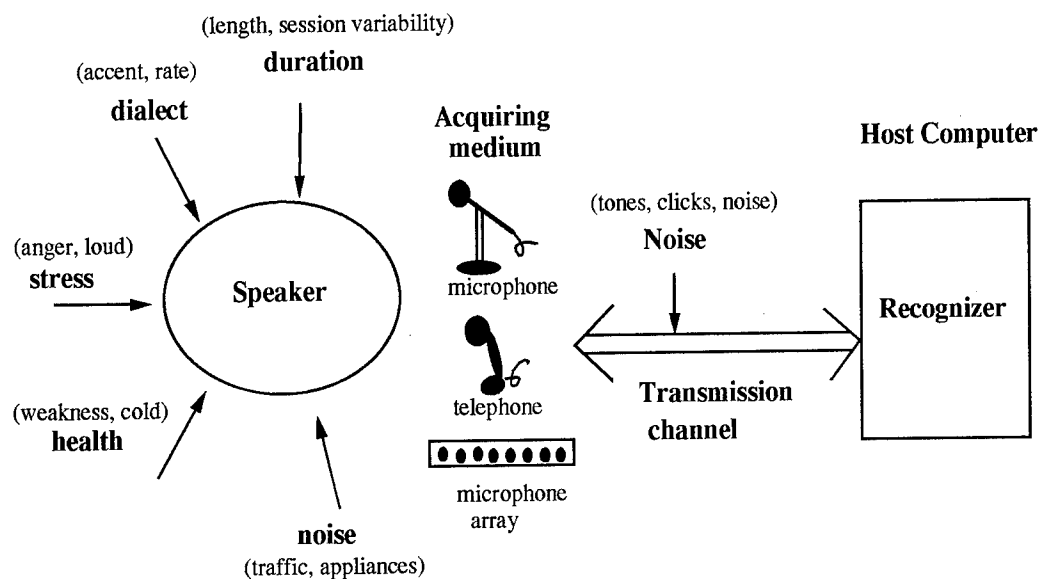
(length, session variability)
duration

(accent, rate)
dialect

Acquiring medium

Host Computer

(tones, clicks, noise)
Noise

(anger, loud)
stress

Speaker

microphone

Recognizer

telephone

Transmission channel

(weakness, cold)
health

microphone array

noise
(traffic, appliances)